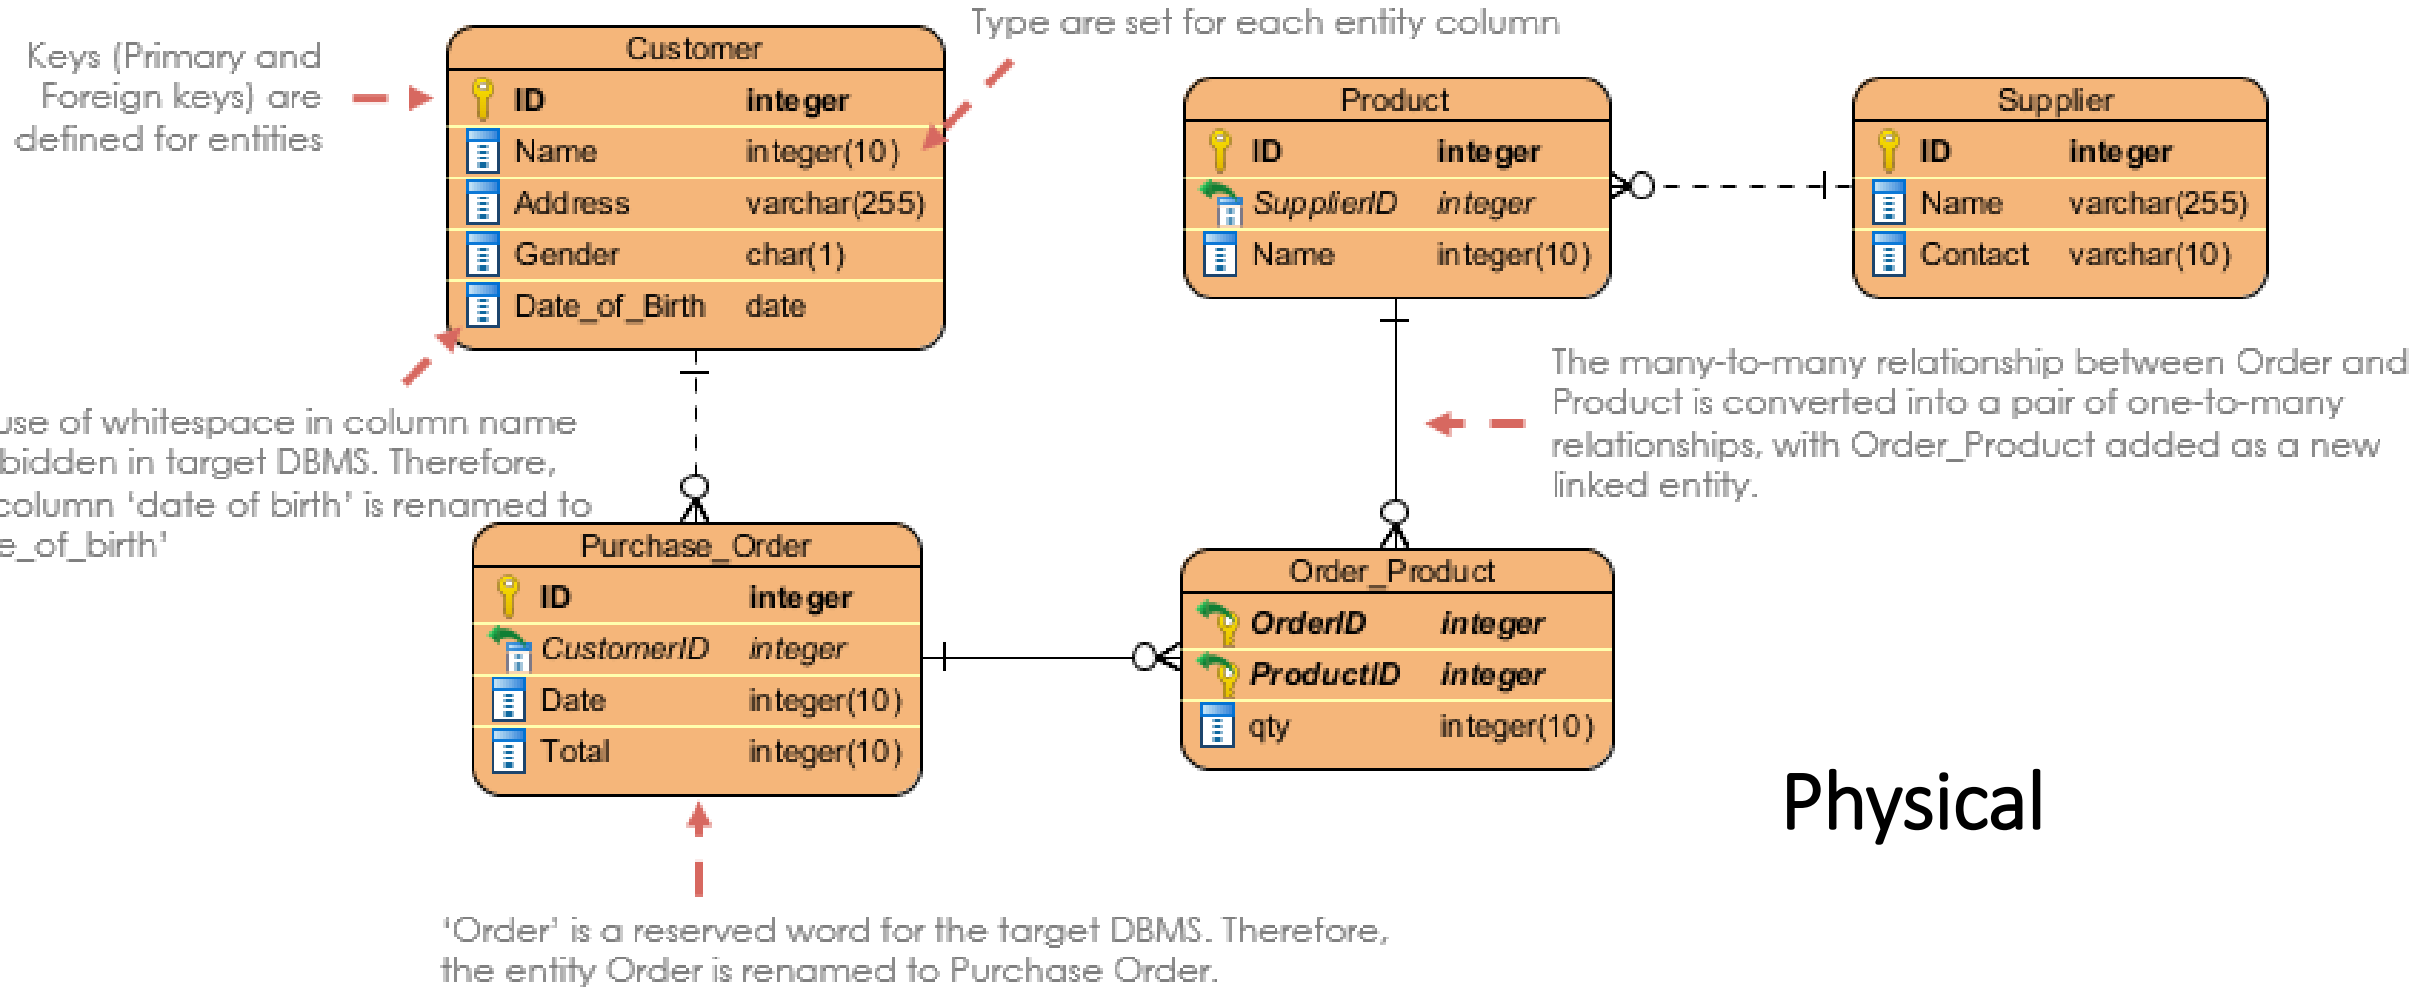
Keys (Primary and Foreign keys) are defined for entities

Type are set for each entity column

Customer

| | |
|---|---|
| ID | integer |
| Name | integer(10) |
| Address | varchar(255) |
| Gender | char(1) |
| Date_of_Birth | date |

Product

| | |
|---|---|
| ID | integer |
| SupplierID | integer |
| Name | integer(10) |

Supplier

| | |
|---|---|
| ID | integer |
| Name | varchar(255) |
| Contact | varchar(10) |

The many-to-many relationship between Order and Product is converted into a pair of one-to-many relationships, with Order_Product added as a new linked entity.

use of whitespace in column name bidden in target DBMS. Therefore, column 'date of birth' is renamed to e_of_birth'

Purchase_Order

| | |
|---|---|
| ID | integer |
| CustomerID | integer |
| Date | integer(10) |
| Total | integer(10) |

Order_Product

| | |
|---|---|
| OrderID | integer |
| ProductID | integer |
| qty | integer(10) |

Physical

'Order' is a reserved word for the target DBMS. Therefore, the entity Order is renamed to Purchase Order.